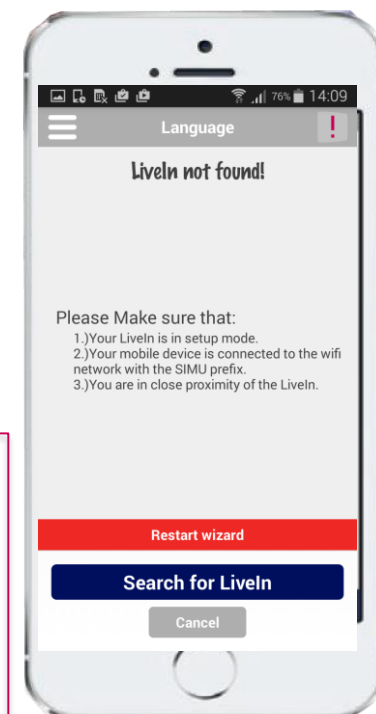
76% 14:09

Language

!

LiveIn not found!

Please Make sure that:

1.)Your LiveIn is in setup mode.
2.)Your mobile device is connected to the wifi network with the SIMU prefix.
3.)You are in close proximity of the LiveIn.

Restart wizard

Search for LiveIn

Cancel